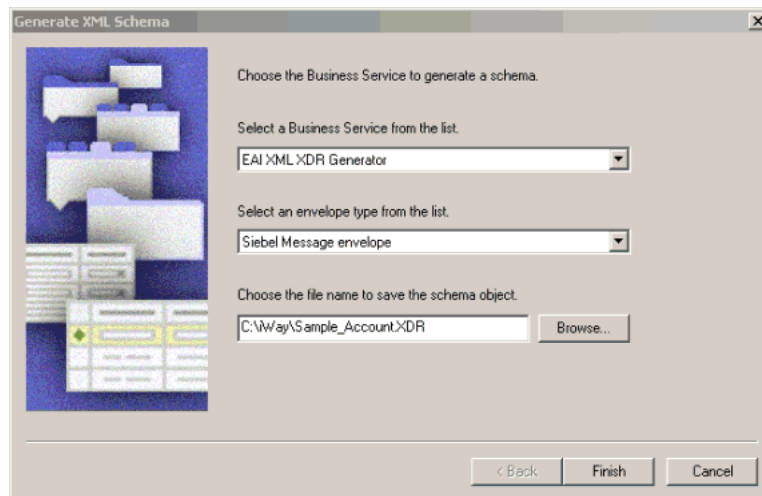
Generate XML Schema

Choose the Business Service to generate a schema.

Select a Business Service from the list.

EAI XML XDR Generator

Select an envelope type from the list.

Siebel Message envelope

Choose the file name to save the schema object.

C:\iWay\Sample_Account.XDR

Browse...

< Back

Finish

Cancel